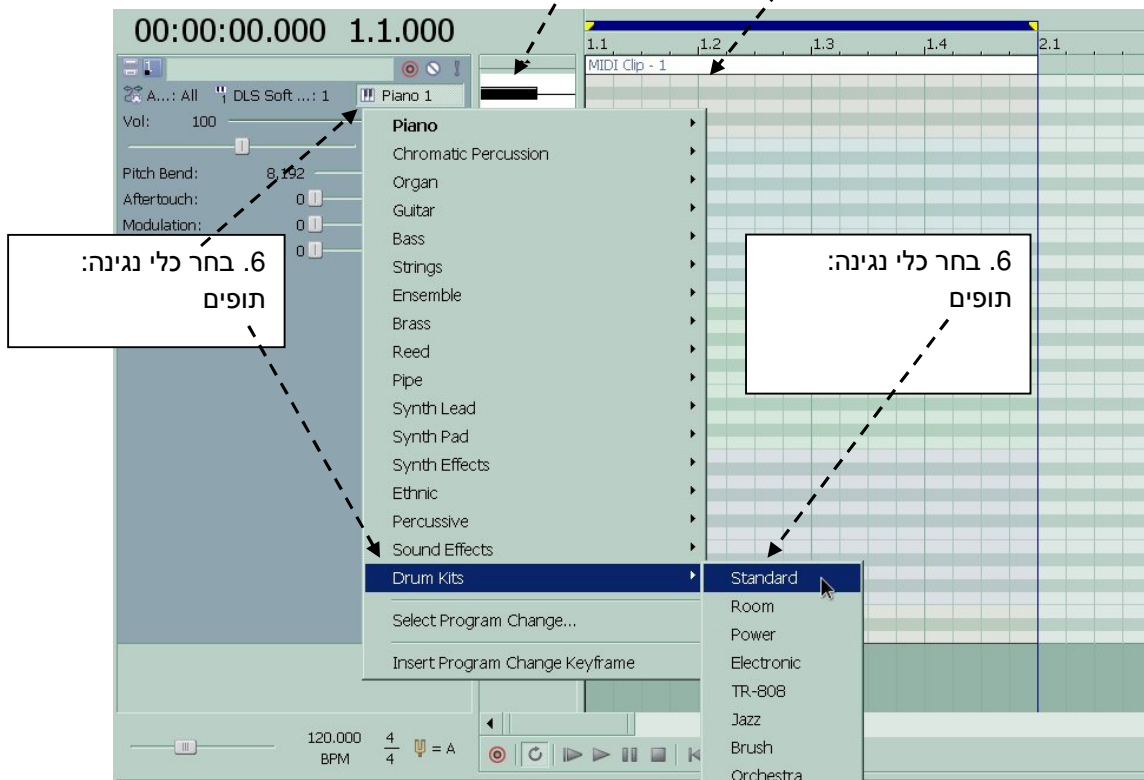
00:00:00.000 1.1.000

1.1 1.2 1.3 1.4 2.1

MIDI Clip - 1

A...: All DLS Soft ...: 1 Piano 1

Vol: 100

Pitch Bend: 8,192

Aftertouch: 0

Modulation: 0

0

6. בחר כלי נגינה: תופים

6. בחר כלי נגינה: תופים

Piano
Chromatic Percussion
Organ
Guitar
Bass
Strings
Ensemble
Brass
Reed
Pipe
Synth Lead
Synth Pad
Synth Effects
Ethnic
Percussive
Sound Effects
Drum Kits
Select Program Change...
Insert Program Change Keyframe

Standard
Room
Power
Electronic
TR-808
Jazz
Brush
Orchestra

120.000 BPM $\frac{4}{4}$ = A